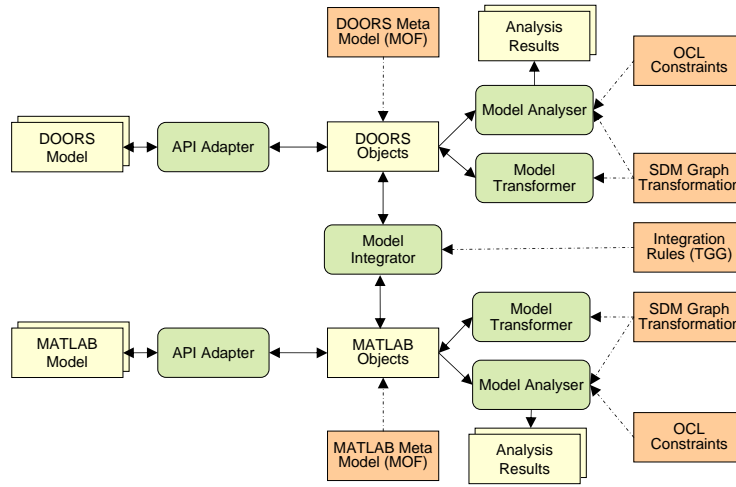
DOORS Meta Model (MOF)

Analysis Results

OCL Constraints

DOORS Model

API Adapter

DOORS Objects

Model Analyser

Model Transformer

SDM Graph Transformation

Model Integrator

Integration Rules (TGG)

Model Transformer

SDM Graph Transformation

MATLAB Model

API Adapter

MATLAB Objects

Model Analyser

Analysis Results

OCL Constraints

MATLAB Meta Model (MOF)